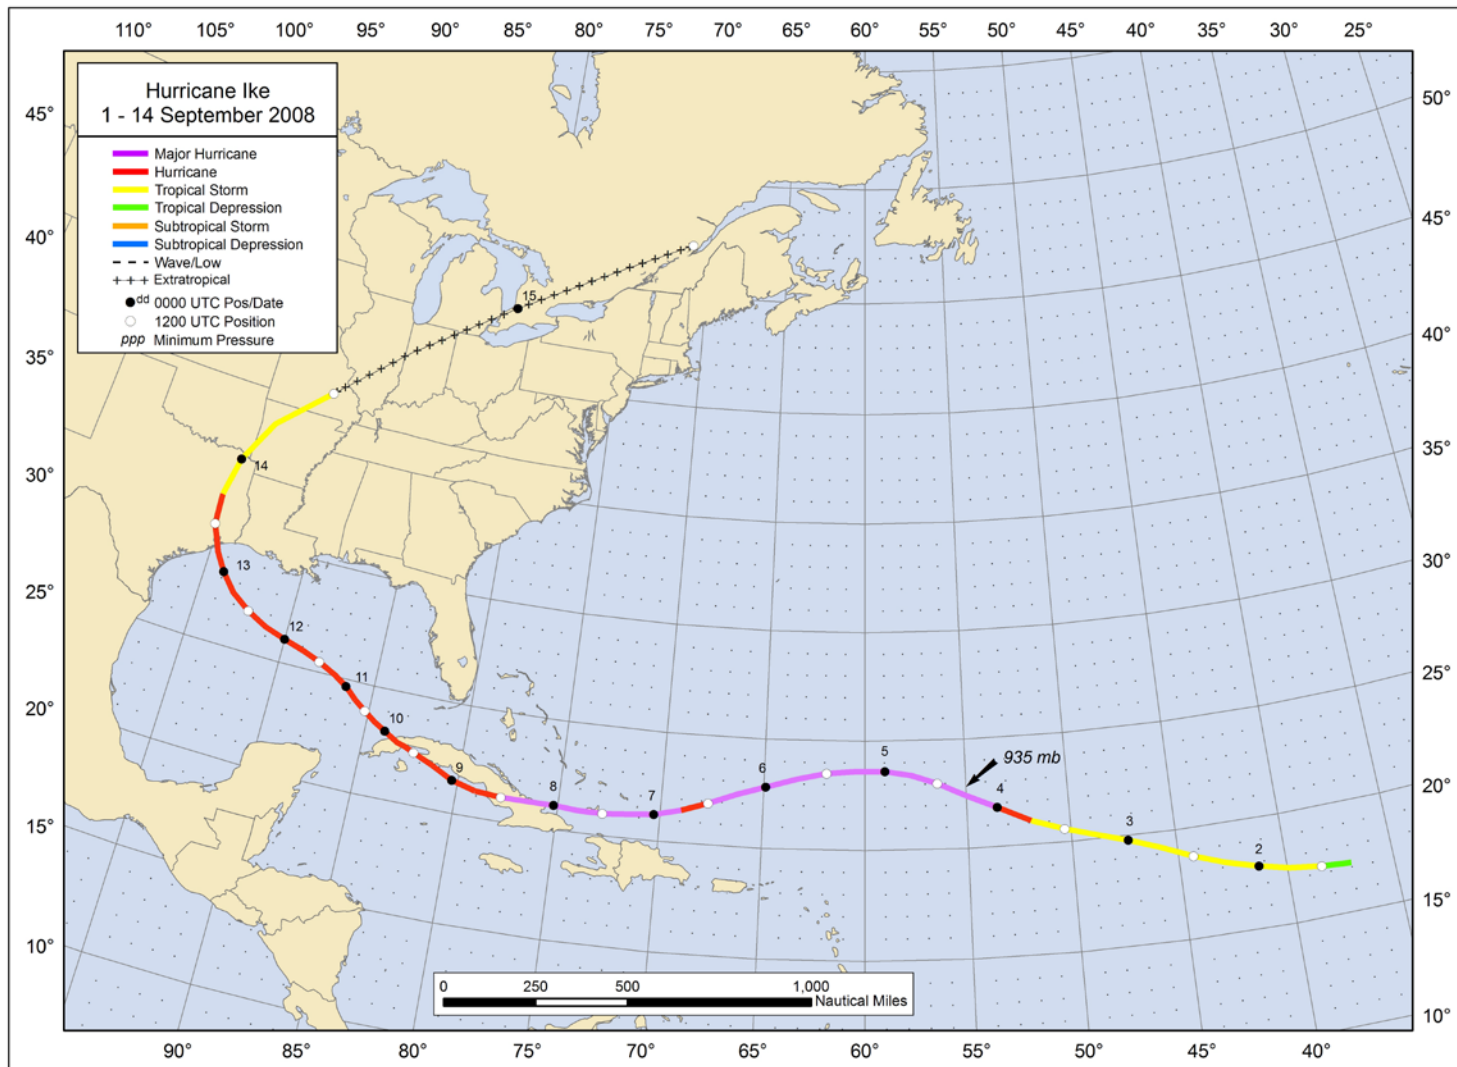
110° 105° 100° 95° 90° 85° 80° 75° 70° 65° 60° 55° 50° 45° 40° 35° 30° 25°

Hurricane Ike
1 - 14 September 2008

Major Hurricane
Hurricane
Tropical Storm
Tropical Depression
Subtropical Storm
Subtropical Depression
Wave/Low
Extratropical
dd 0000 UTC Pos/Date
1200 UTC Position
ppp Minimum Pressure

45° 40° 35° 30° 25° 20° 15° 10°

50° 45° 40° 35° 30° 25° 20° 15° 10°

15
14
13
12
11
10
9
8
7
6
5
935 mb
4
3
2

0 250 500 1,000
Nautical Miles

90° 85° 80° 75° 70° 65° 60° 55° 50° 45° 40°